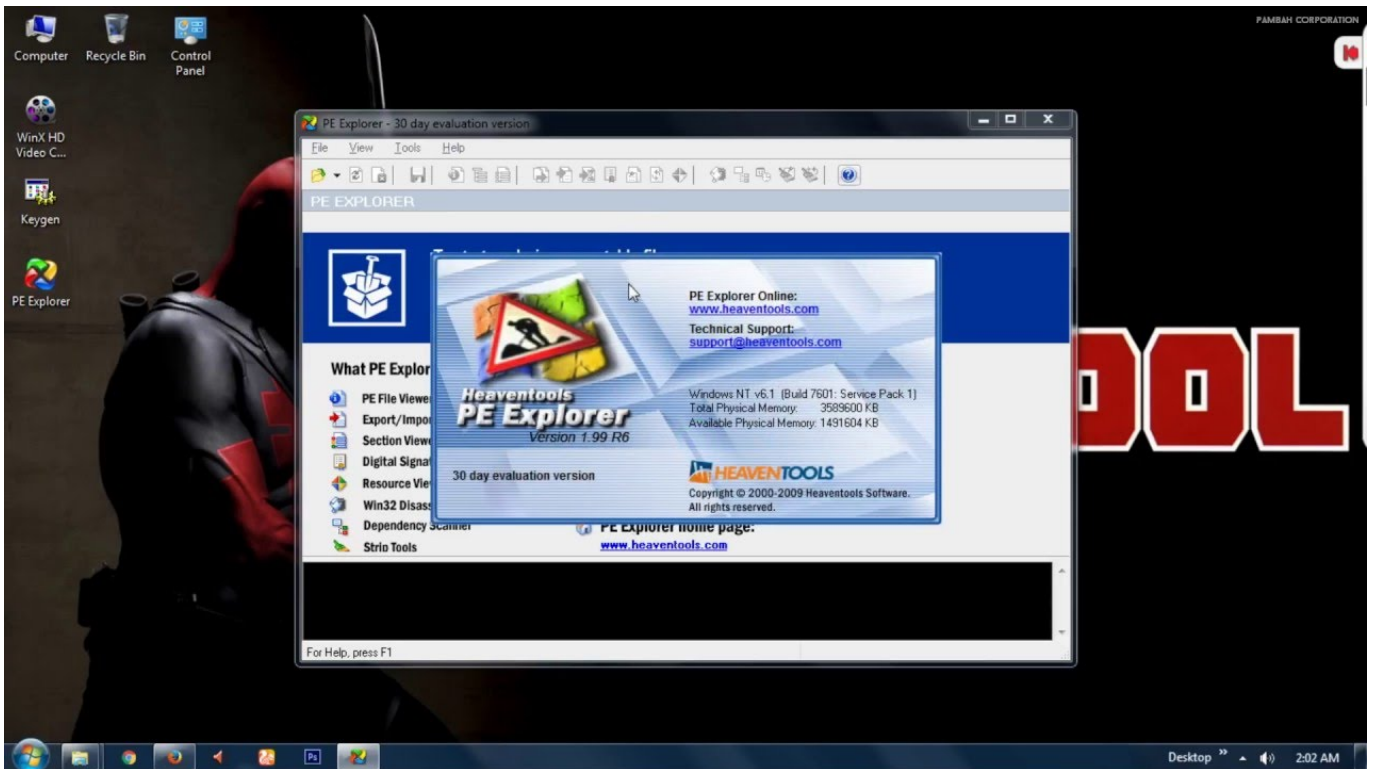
Computer
Recycle Bin
Control Panel
WinX HD Video C...
Keygen
PE Explorer

PAMBAH CORPORATION

PE Explorer - 30 day evaluation version

File View Tools Help

PE EXPLORER

What PE Explor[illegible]
PE File Viewe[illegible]
Export/Impo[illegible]
Section View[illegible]
Digital Signat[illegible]
Resource Vie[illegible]
Win32 Disass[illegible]
Dependency Scanner
Strip Tools

PE Explorer home page:
www.heaventools.com

Heaventools
PE Explorer
Version 1.99 R6

30 day evaluation version

PE Explorer Online:
www.heaventools.com
Technical Support:
support@heaventools.com

Windows NT v6.1 (Build 7601: Service Pack 1)
Total Physical Memory: 3589600 KB
Available Physical Memory: 1491604 KB

HEAVENTOOLS
Copyright © 2000-2009 Heaventools Software.
All rights reserved.

For Help, press F1

OOL

Desktop
2:02 AM